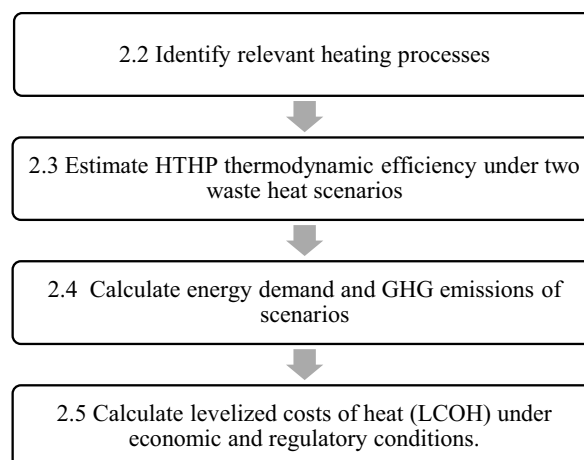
2.2 Identify relevant heating processes

2.3 Estimate HTHP thermodynamic efficiency under two waste heat scenarios

2.4 Calculate energy demand and GHG emissions of scenarios

2.5 Calculate levelized costs of heat (LCOH) under economic and regulatory conditions.